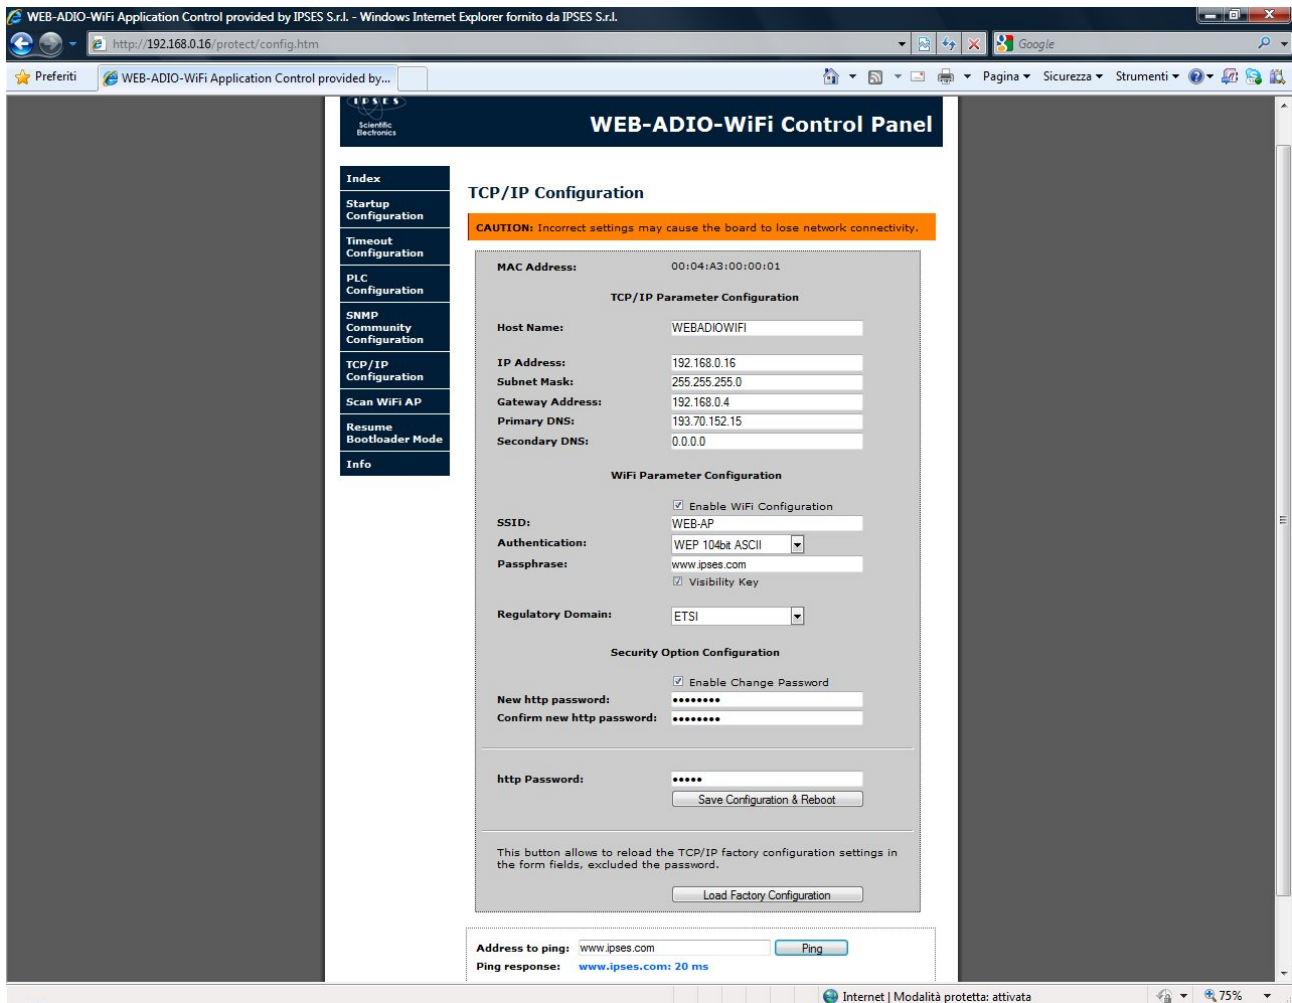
WEB-ADIO-WiFi Application Control provided by IPSES S.r.l. - Windows Internet Explorer fornito da IPSES S.r.l.

http://192.168.0.16/protect/config.htm

Google

Preferiti

WEB-ADIO-WiFi Application Control provided by...

Pagina ▾ Sicurezza ▾ Strumenti ▾

IPSES
Scientific Electronics

WEB-ADIO-WiFi Control Panel

Index
Startup Configuration
Timeout Configuration
PLC Configuration
SNMP Community Configuration
TCP/IP Configuration
Scan WiFi AP
Resume Bootloader Mode
Info

TCP/IP Configuration

CAUTION: Incorrect settings may cause the board to lose network connectivity.

MAC Address: 00:04:A3:00:00:01

TCP/IP Parameter Configuration

Host Name: WEBADIOWIFI

IP Address: 192.168.0.16
Subnet Mask: 255.255.255.0
Gateway Address: 192.168.0.4
Primary DNS: 193.70.152.15
Secondary DNS: 0.0.0.0

WiFi Parameter Configuration

☑ Enable WiFi Configuration
SSID: WEB-AP
Authentication: WEP 104bit ASCII
Passphrase: www.ipses.com
☑ Visibility Key

Regulatory Domain: ETSI

Security Option Configuration

☑ Enable Change Password
New http password: ••••••••
Confirm new http password: ••••••••

http Password: •••••
Save Configuration & Reboot

This button allows to reload the TCP/IP factory configuration settings in the form fields, excluded the password.

Load Factory Configuration

Address to ping: www.ipses.com Ping
Ping response: www.ipses.com: 20 ms

Internet | Modalità protetta: attivata

75%